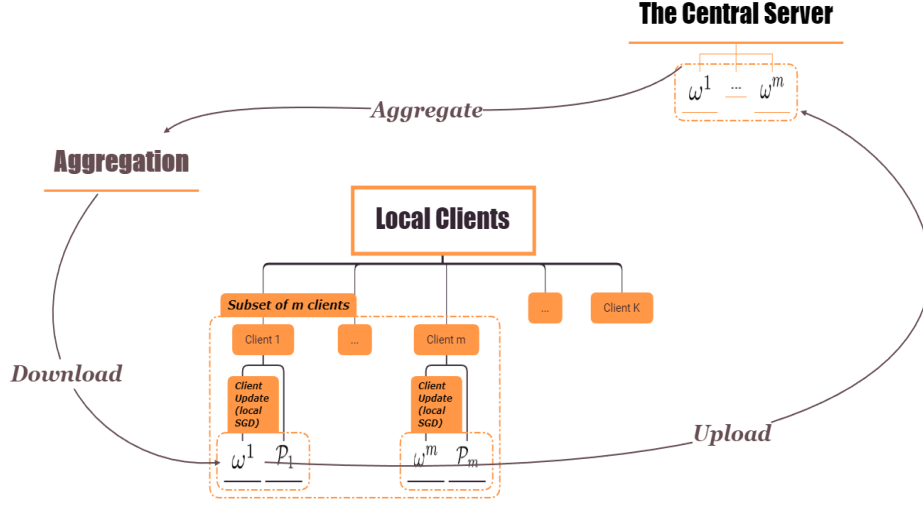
The Central Server

$\omega^1$ ... $\omega^m$

Aggregate

Aggregation

Local Clients

Subset of m clients

Client 1

...

Client m

...

Client K

Download

Client Update (local SGD)

Client Update (local SGD)

$\omega^1$ $\mathcal{P}_1$

$\omega^m$ $\mathcal{P}_m$

Upload